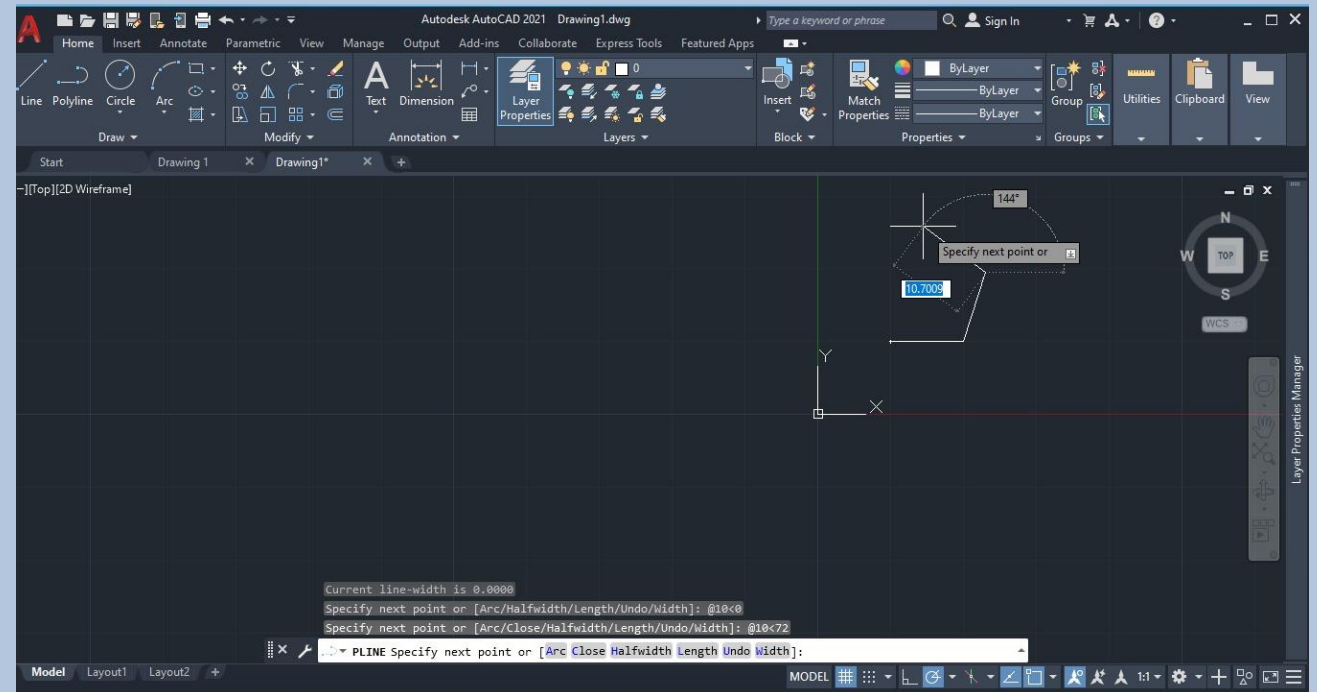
Autodesk AutoCAD 2021 Drawing1.dwg

Type a keyword or phrase

Sign In

Home Insert Annotate Parametric View Manage Output Add-ins Collaborate Express Tools Featured Apps

Line Polyline Circle Arc

Draw

Modify

Text Dimension

Annotation

Layer Properties

0

Layers

Insert

Block

Match Properties

ByLayer

ByLayer

ByLayer

Properties

Group

Groups

Utilities Clipboard View

Start Drawing 1 Drawing1*

-][Top][2D Wireframe]

144°

Specify next point or

10.7009

N

W TOP E

S

WCS

Y

X

Layer Properties Manager

Current line-width is 0.0000

Specify next point or [Arc/Halfwidth/Length/Undo/Width]: @10<0

Specify next point or [Arc/Close/Halfwidth/Length/Undo/Width]: @10<72

PLINE Specify next point or [Arc Close Halfwidth Length Undo Width]:

Model Layout1 Layout2

MODEL 1:1